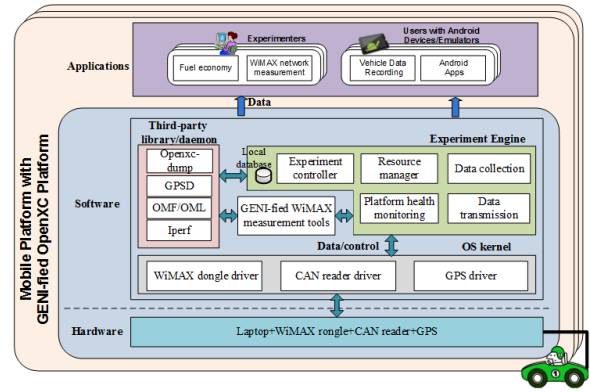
Mobile Platform with GENI-fied OpenXC Platform

Applications

Experimenters

Fuel economy

WiMAX network measurement

Users with Android Devices/Emulators

Vehicle Data Recording

Android Apps

Data

Software

Third-party library/daemon

Openxc-dump

GPSD

OMF/OML

Iperf

Local database

Experiment Engine

Experiment controller

Resource manager

Data collection

GENI-fied WiMAX measurement tools

Platform health monitoring

Data transmission

Data/control

OS kernel

WiMAX dongle driver

CAN reader driver

GPS driver

Hardware

Laptop+WiMAX rongle+CAN reader+GPS